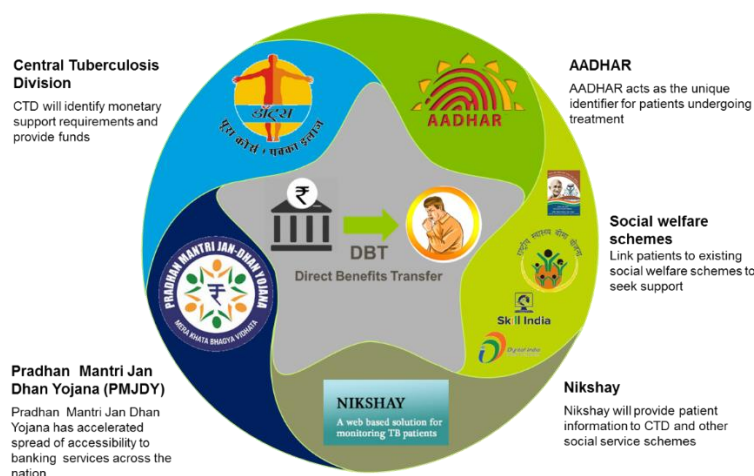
Central Tuberculosis Division
CTD will identify monetary support requirements and provide funds

डॉट्स
पूरा कोर्स • पक्का इलाज

AADHAR

AADHAR
AADHAR acts as the unique identifier for patients undergoing treatment

₹

DBT
Direct Benefits Transfer

PRADHAN MANTRI JAN-DHAN YOJANA
₹
MERA KHATA BHAGYA VIDHATA

Social welfare schemes
Link patients to existing social welfare schemes to seek support

Skill India

Digital India

NIKSHAY
A web based solution for monitoring TB patients

Pradhan Mantri Jan Dhan Yojana (PMJDY)
Pradhan Mantri Jan Dhan Yojana has accelerated spread of accessibility to banking services across the nation

Nikshay
Nikshay will provide patient information to CTD and other social service schemes